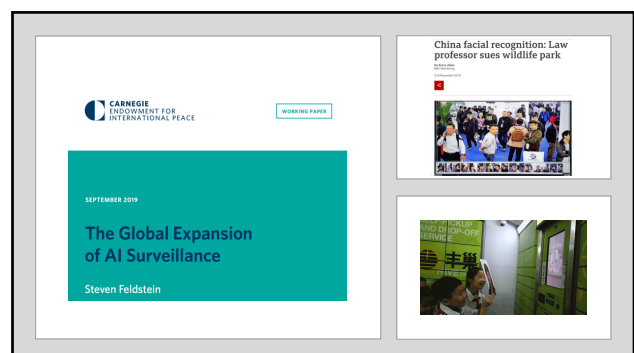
CARNEGIE
ENDOWMENT FOR
INTERNATIONAL PEACE

WORKING PAPER

SEPTEMBER 2019

The Global Expansion of AI Surveillance

Steven Feldstein

China facial recognition: Law professor sues wildlife park

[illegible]

PICKUP AND DROP-OFF SERVICE

丰巢